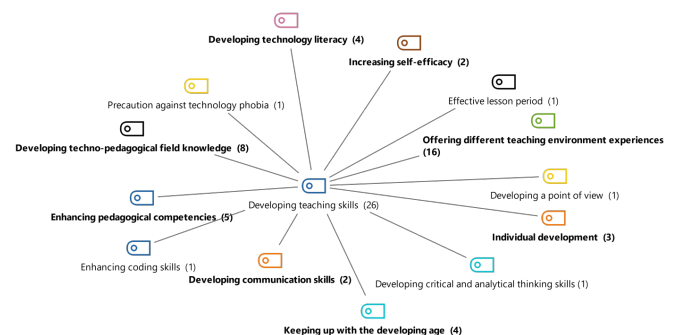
Developing technology literacy (4)

Increasing self-efficacy (2)

Precaution against technology phobia (1)

Effective lesson period (1)

Developing techno-pedagogical field knowledge (8)

Offering different teaching environment experiences (16)

Developing teaching skills (26)

Developing a point of view (1)

Enhancing pedagogical competencies (5)

Individual development (3)

Enhancing coding skills (1)

Developing communication skills (2)

Developing critical and analytical thinking skills (1)

Keeping up with the developing age (4)